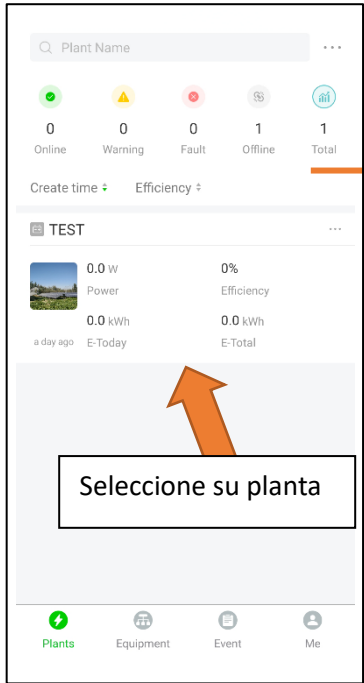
Plant Name

0
Online

0
Warning

0
Fault

1
Offline

1
Total

Create time

Efficiency

TEST

0.0 W
Power

0%
Efficiency

0.0 kWh
E-Today

0.0 kWh
E-Total

a day ago

Seleccione su planta

Plants

Equipment

Event

Me